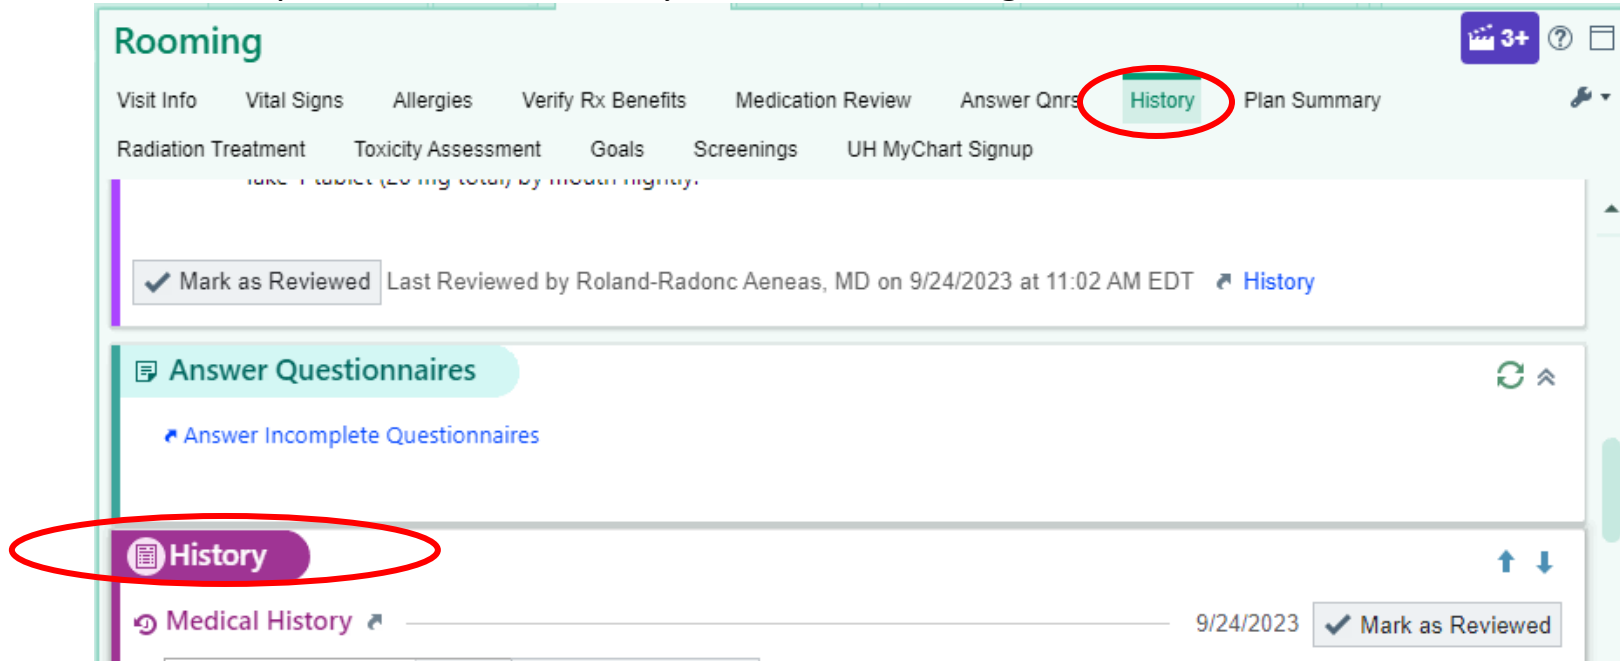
Rooming

3+

Visit Info Vital Signs Allergies Verify Rx Benefits Medication Review Answer Qnrs History Plan Summary

Radiation Treatment Toxicity Assessment Goals Screenings UH MyChart Signup

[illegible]

Mark as Reviewed Last Reviewed by Roland-Radonc Aeneas, MD on 9/24/2023 at 11:02 AM EDT History

Answer Questionnaires

Answer Incomplete Questionnaires

History

Medical History 9/24/2023 Mark as Reviewed